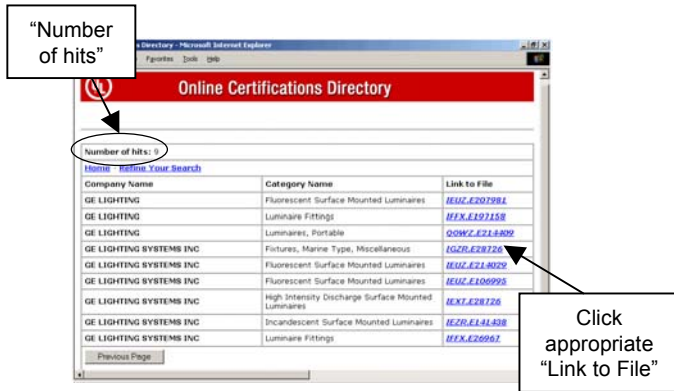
"Number of hits"

s Directory - Microsoft Internet Explorer

Favorites Tools Help

Online Certifications Directory

Number of hits: 9

Home Refine Your Search

| Company Name | Category Name | Link to File |
|---|---|---|
| GE LIGHTING | Fluorescent Surface Mounted Luminaires | IEUZ.E207981 |
| GE LIGHTING | Luminaire Fittings | IFFX.E197158 |
| GE LIGHTING | Luminaires, Portable | QOWZ.E214409 |
| GE LIGHTING SYSTEMS INC | Fixtures, Marine Type, Miscellaneous | IGZR.E28726 |
| GE LIGHTING SYSTEMS INC | Fluorescent Surface Mounted Luminaires | IEUZ.E214029 |
| GE LIGHTING SYSTEMS INC | Fluorescent Surface Mounted Luminaires | IEUZ.E106995 |
| GE LIGHTING SYSTEMS INC | High Intensity Discharge Surface Mounted Luminaires | IEXT.E28726 |
| GE LIGHTING SYSTEMS INC | Incandescent Surface Mounted Luminaires | IEZR.E141438 |
| GE LIGHTING SYSTEMS INC | Luminaire Fittings | IFFX.E26967 |

Previous Page

Click appropriate "Link to File"